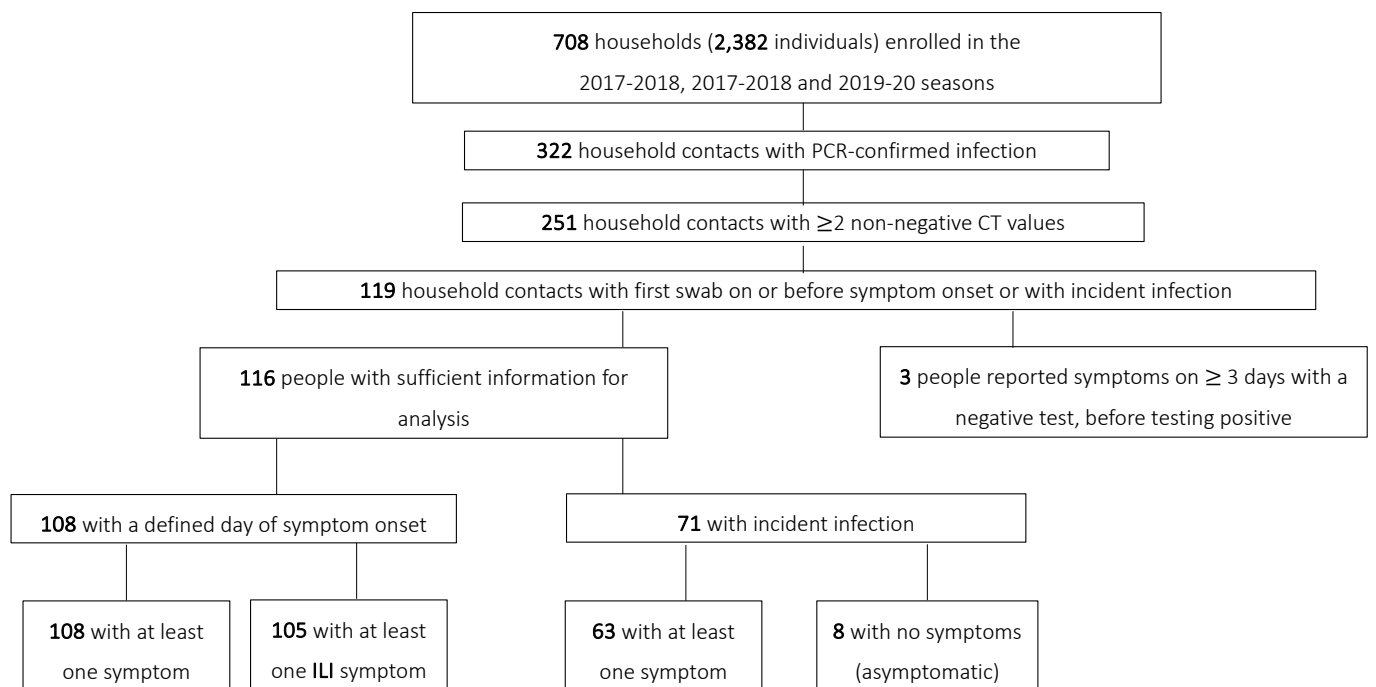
708 households (2,382 individuals) enrolled in the 2017-2018, 2017-2018 and 2019-20 seasons

322 household contacts with PCR-confirmed infection

251 household contacts with $\geq$2 non-negative CT values

119 household contacts with first swab on or before symptom onset or with incident infection

116 people with sufficient information for analysis

3 people reported symptoms on $\geq$ 3 days with a negative test, before testing positive

108 with a defined day of symptom onset

71 with incident infection

108 with at least one symptom

105 with at least one ILI symptom

63 with at least one symptom

8 with no symptoms (asymptomatic)